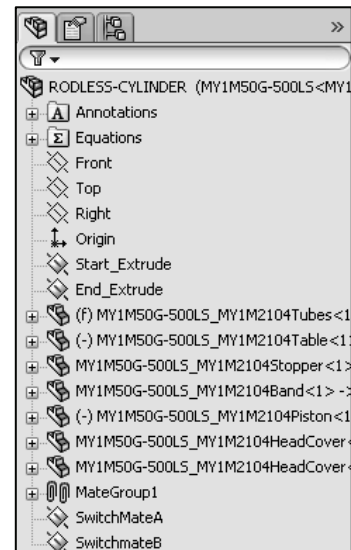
»

RODLESS-CYLINDER (MY1M50G-500LS<MY1

Annotations

Equations

Front

Top

Right

Origin

Start_Extrude

End_Extrude

(f) MY1M50G-500LS_MY1M2104Tubes<1

(-) MY1M50G-500LS_MY1M2104Table<1

MY1M50G-500LS_MY1M2104Stopper<1>

MY1M50G-500LS_MY1M2104Band<1> ->

(-) MY1M50G-500LS_MY1M2104Piston<1

MY1M50G-500LS_MY1M2104HeadCover

MY1M50G-500LS_MY1M2104HeadCover

MateGroup1

SwitchMateA

SwitchmateB